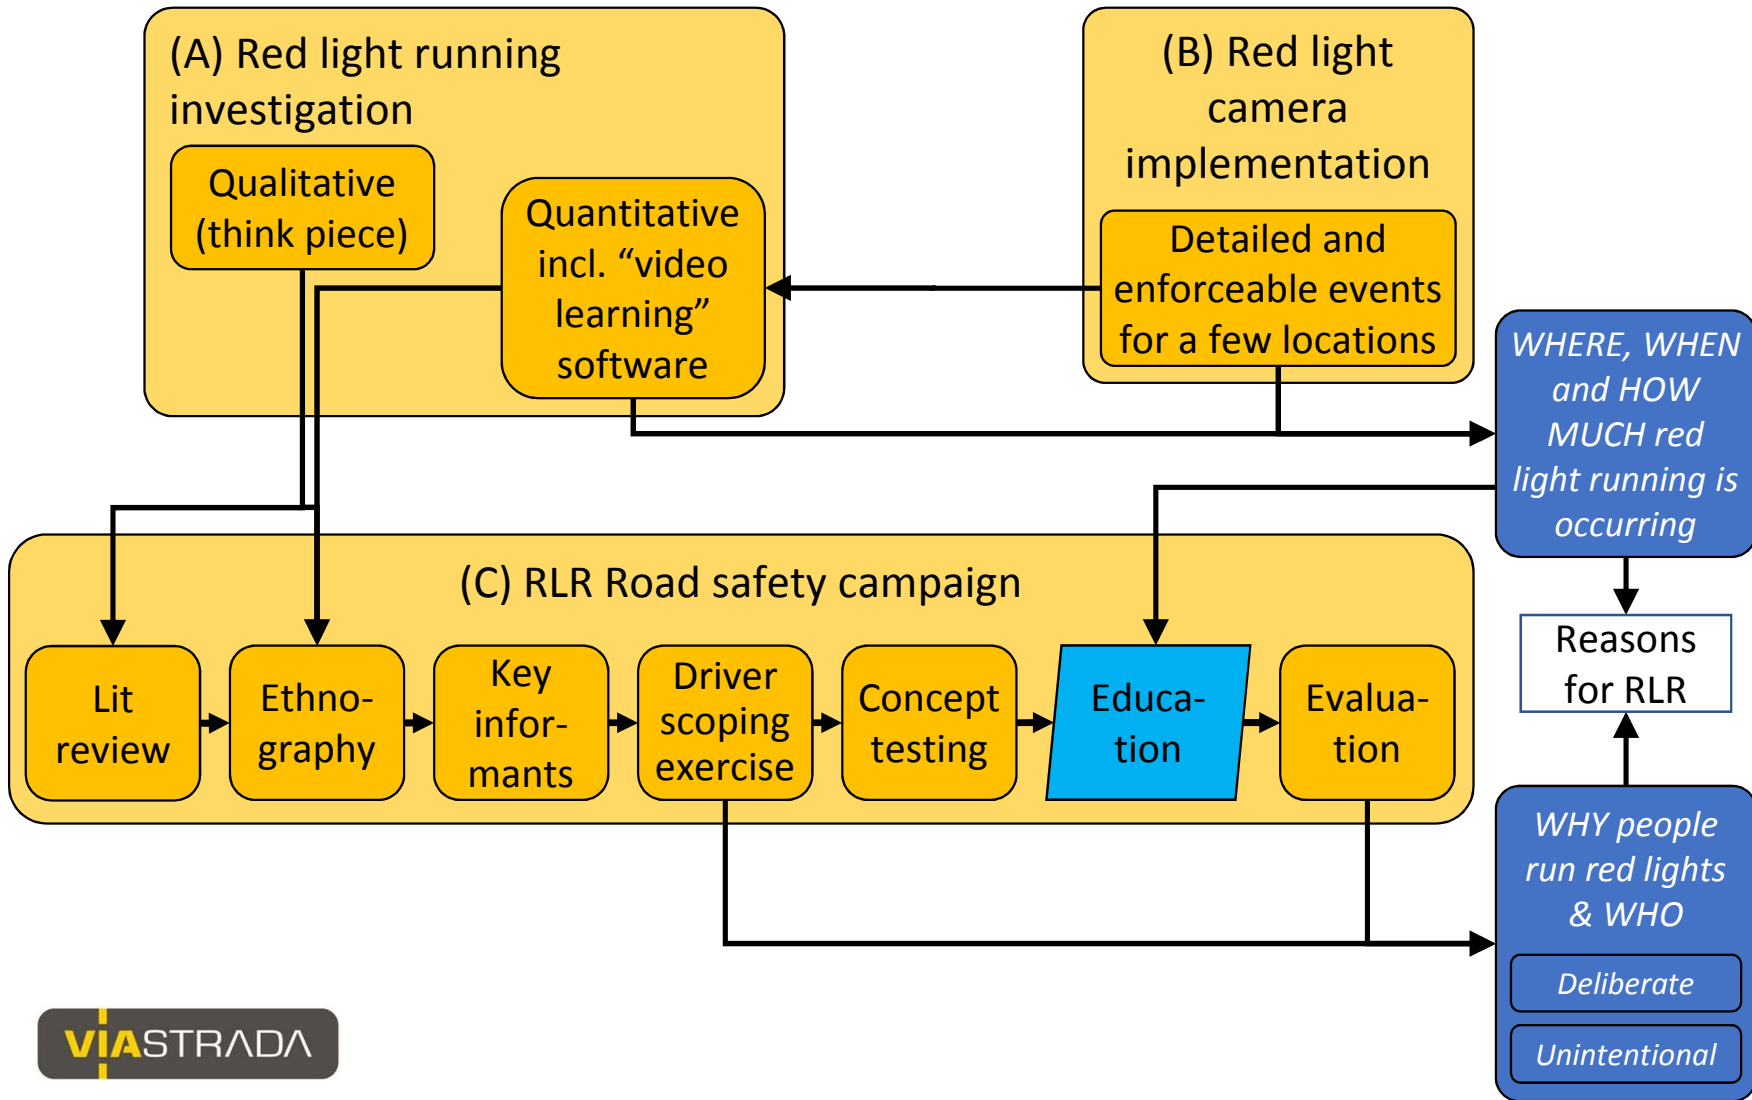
(A) Red light running investigation

Qualitative (think piece)

Quantitative incl. “video learning” software

(B) Red light camera implementation

Detailed and enforceable events for a few locations

WHERE, WHEN and HOW MUCH red light running is occurring

Reasons for RLR

(C) RLR Road safety campaign

Lit review

Ethno-graphy

Key infor-mants

Driver scoping exercise

Concept testing

Educa-tion

Evalua-tion

WHY people run red lights & WHO

Deliberate

Unintentional

VIASTRADA